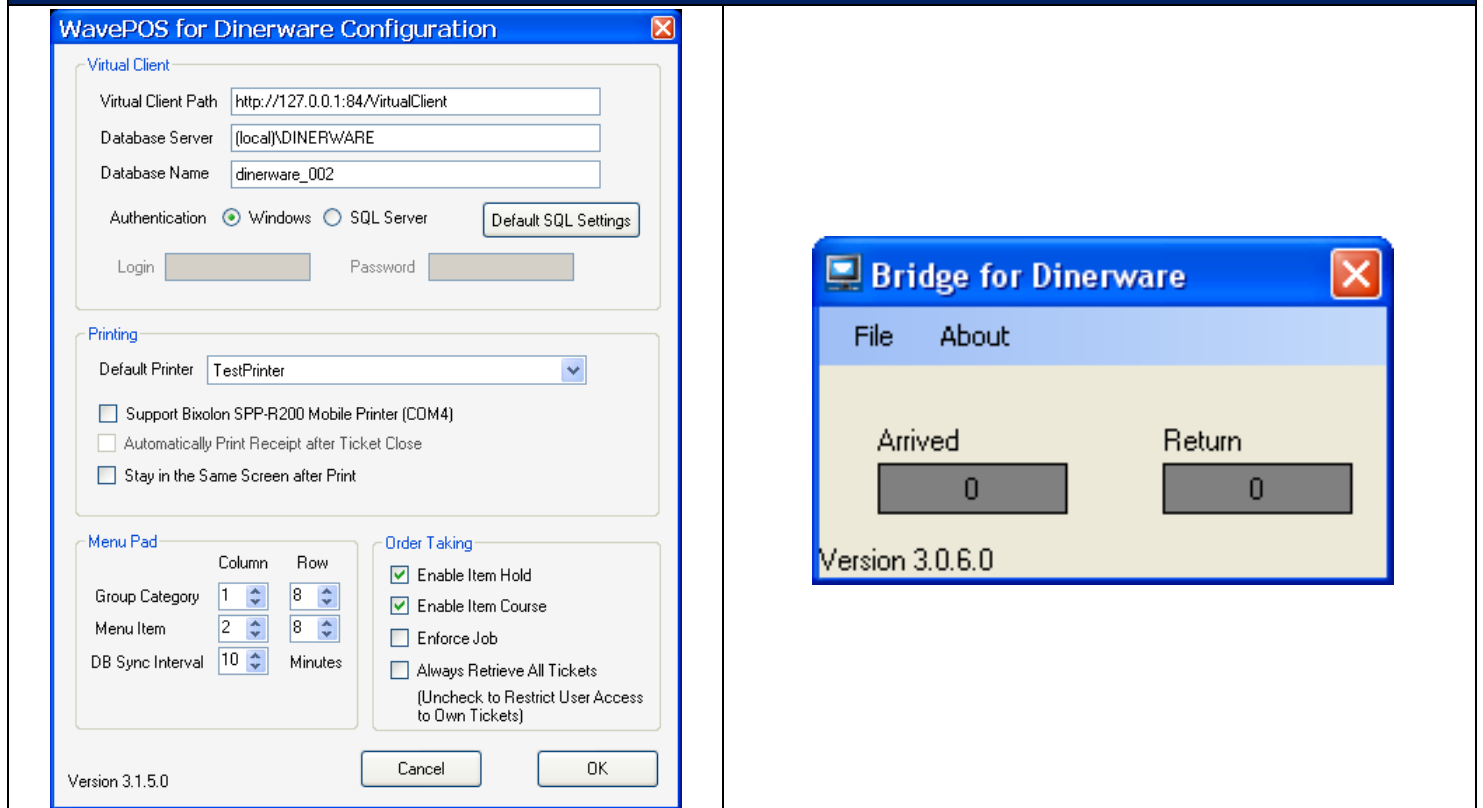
WavePOS for Dinerware Configuration

Virtual Client
Virtual Client Path http://127.0.0.1:84/VirtualClient
Database Server (local)\DINERWARE
Database Name dinerware_002
Authentication Windows SQL Server Default SQL Settings
Login Password

Printing
Default Printer TestPrinter
Support Bixolon SPP-R200 Mobile Printer (COM4)
Automatically Print Receipt after Ticket Close
Stay in the Same Screen after Print

Menu Pad
Column Row
Group Category 1 8
Menu Item 2 8
DB Sync Interval 10 Minutes

Order Taking
Enable Item Hold
Enable Item Course
Enforce Job
Always Retrieve All Tickets
(Uncheck to Restrict User Access to Own Tickets)

Version 3.1.5.0
Cancel OK

Bridge for Dinerware
File About
Arrived Return
0 0
Version 3.0.6.0